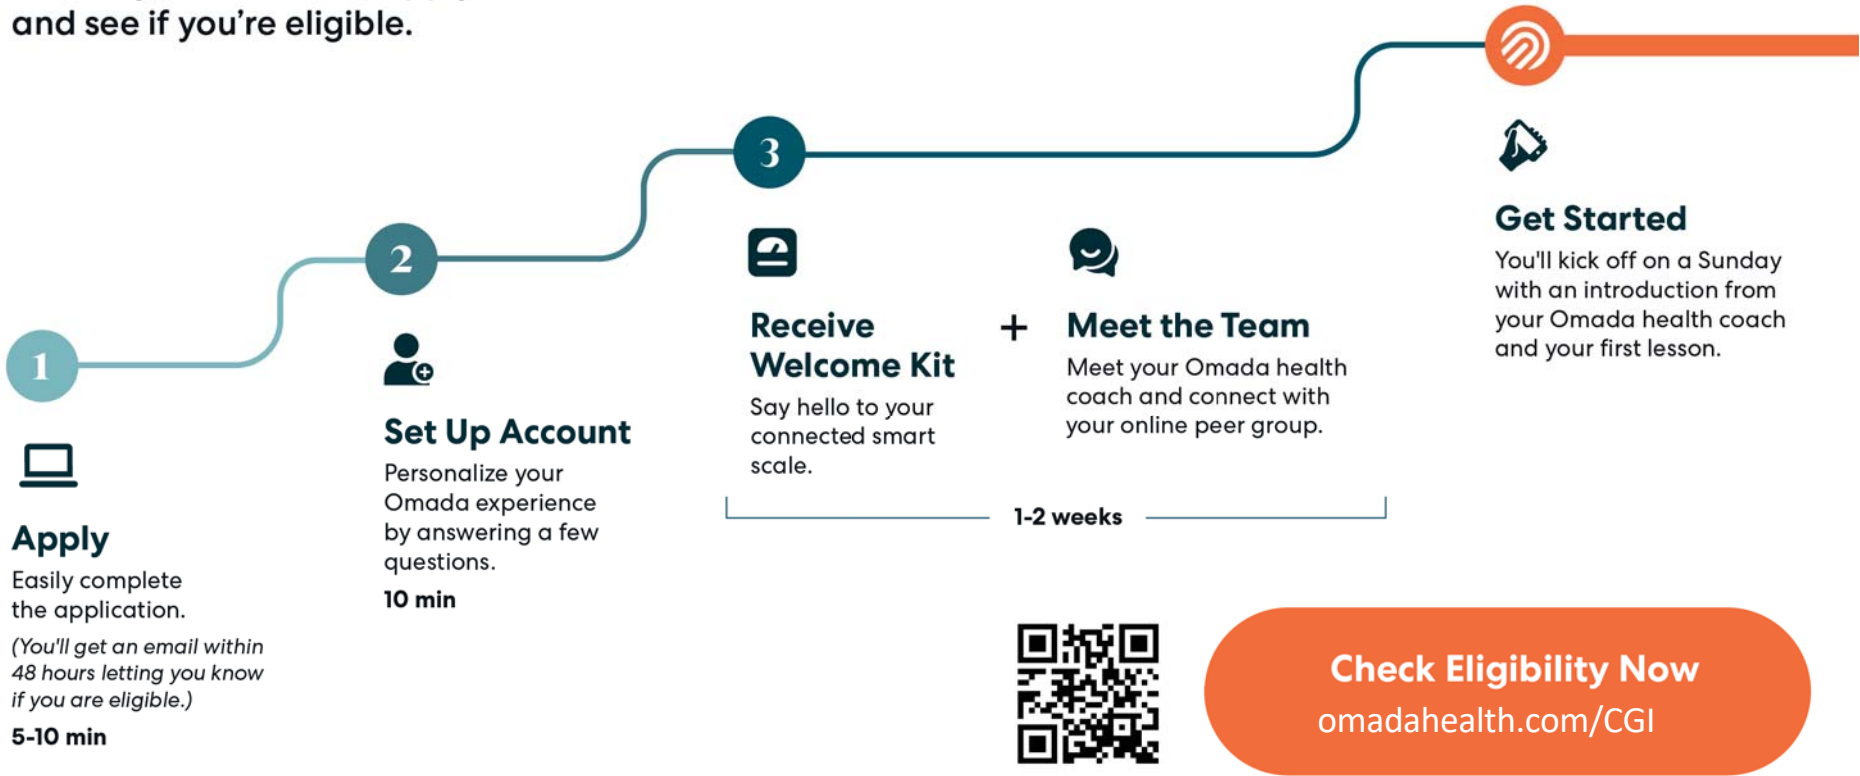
and see if you're eligible.

1

Apply

Easily complete the application.

(You'll get an email within 48 hours letting you know if you are eligible.)

5-10 min

2

Set Up Account

Personalize your Omada experience by answering a few questions.

10 min

3

Receive Welcome Kit

Say hello to your connected smart scale.

+

Meet the Team

Meet your Omada health coach and connect with your online peer group.

1-2 weeks

Get Started

You'll kick off on a Sunday with an introduction from your Omada health coach and your first lesson.

Check Eligibility Now
omadahealth.com/CGI